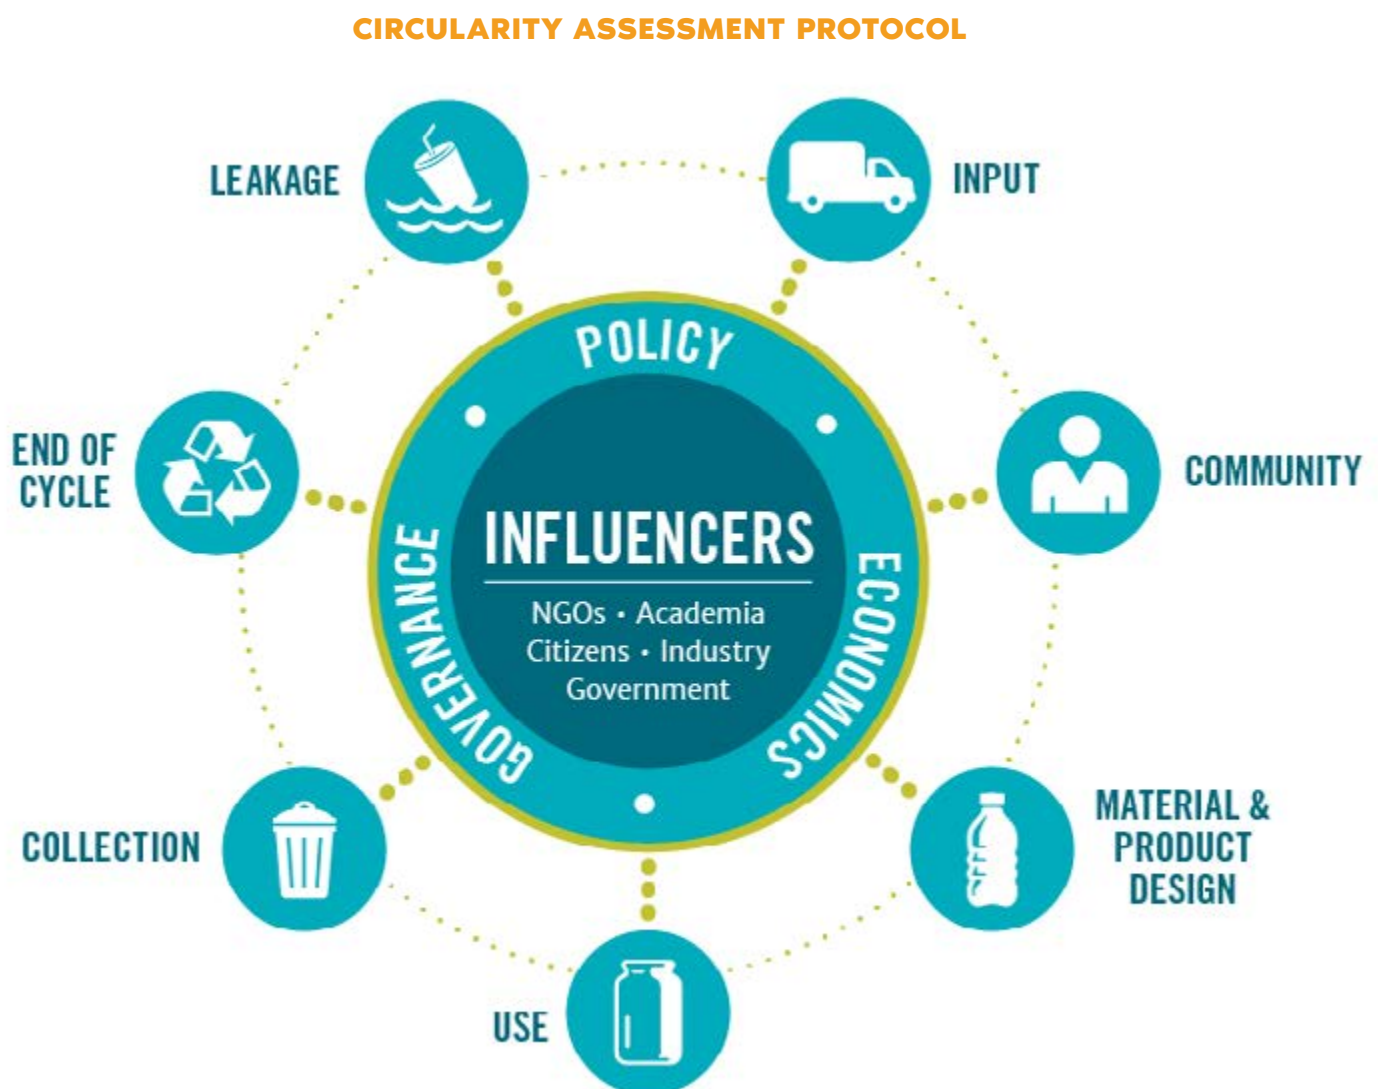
CIRCULARITY ASSESSMENT PROTOCOL

LEAKAGE

INPUT

END OF CYCLE

COMMUNITY

POLICY

ECONOMICS

GOVERNANCE

INFLUENCERS

NGOs • Academia
Citizens • Industry
Government

COLLECTION

MATERIAL & PRODUCT DESIGN

USE